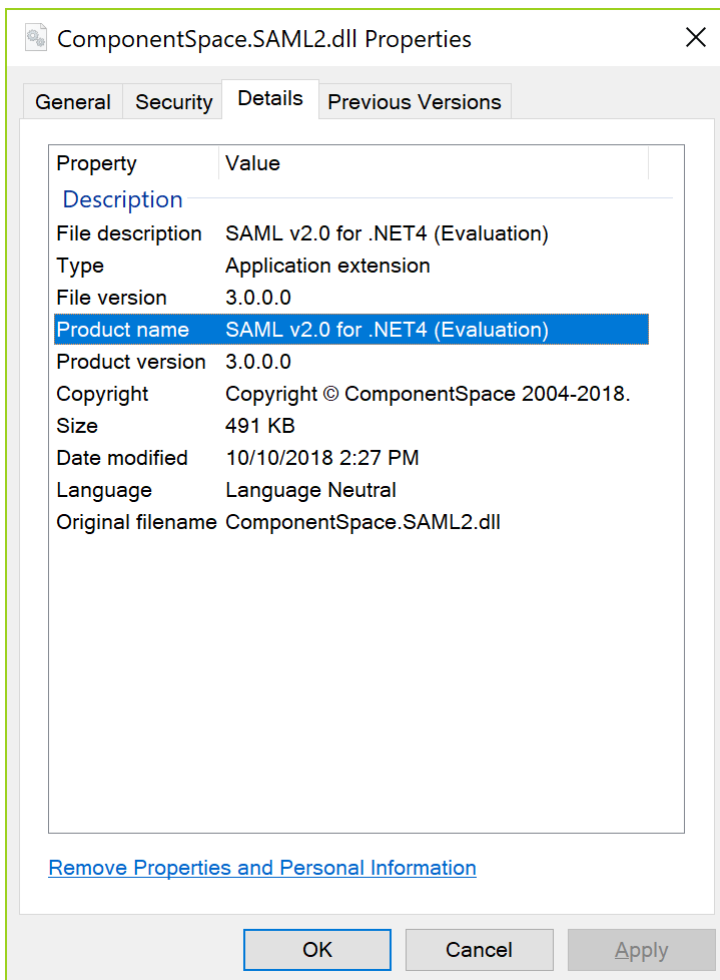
ComponentSpace.SAML2.dll Properties

General | Security | Details | Previous Versions

| Property | Value |
|---|---|
| Description | |
| File description | SAML v2.0 for .NET4 (Evaluation) |
| Type | Application extension |
| File version | 3.0.0.0 |
| Product name | SAML v2.0 for .NET4 (Evaluation) |
| Product version | 3.0.0.0 |
| Copyright | Copyright © ComponentSpace 2004-2018. |
| Size | 491 KB |
| Date modified | 10/10/2018 2:27 PM |
| Language | Language Neutral |
| Original filename | ComponentSpace.SAML2.dll |

Remove Properties and Personal Information

OK | Cancel | Apply